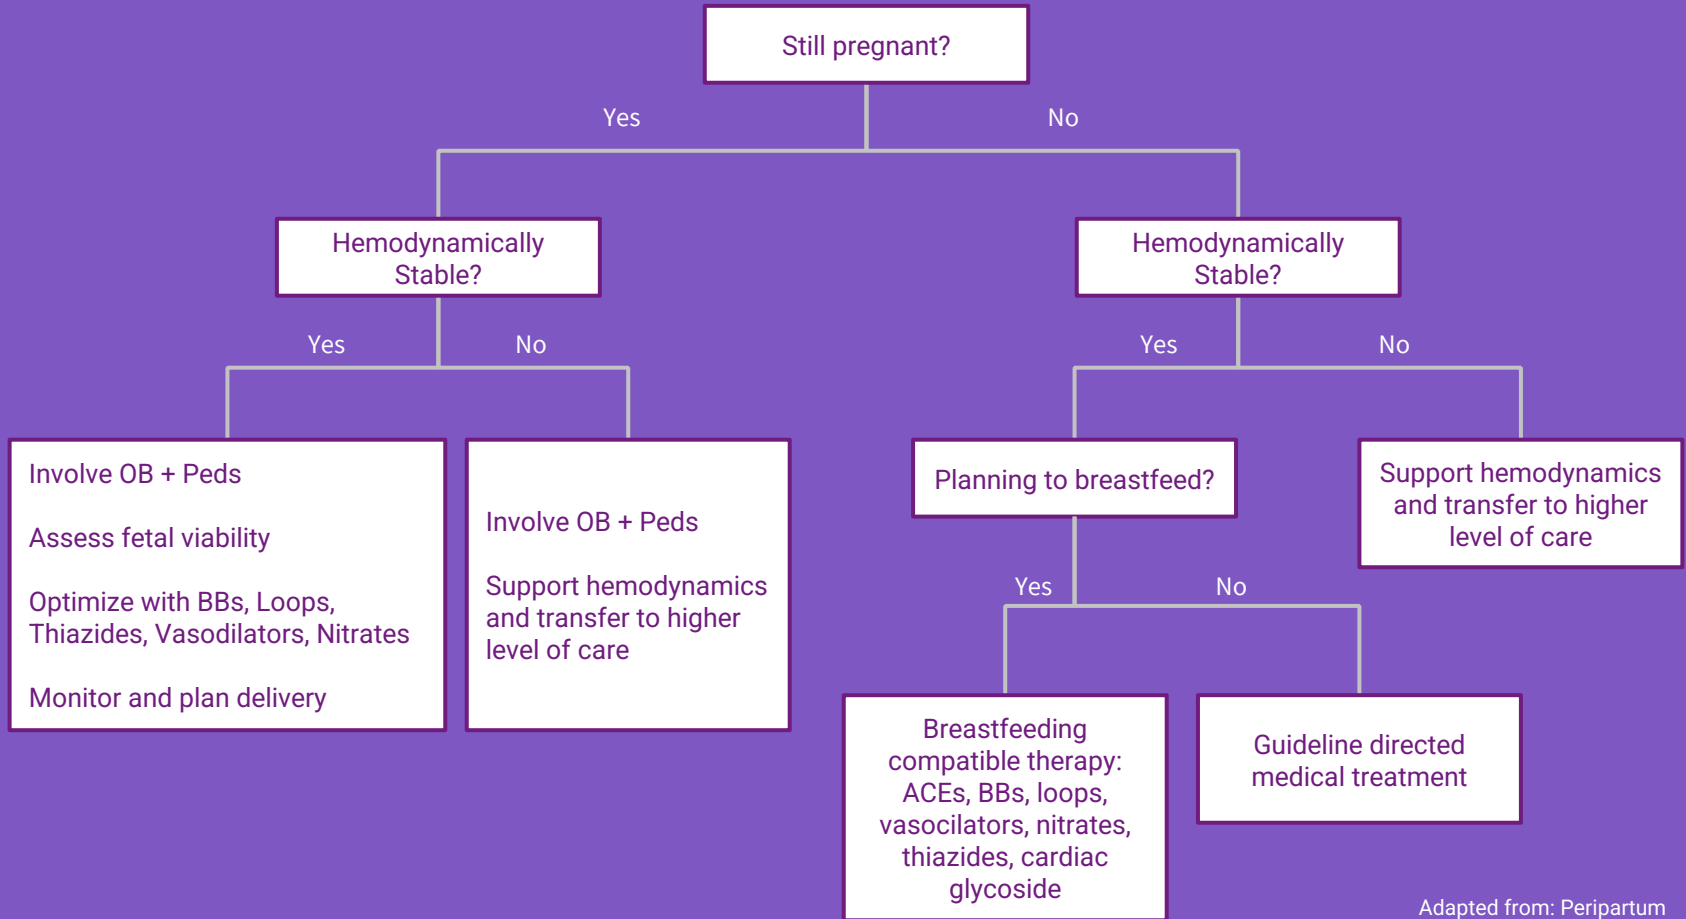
Still pregnant?

Yes

No

Hemodynamically Stable?

Hemodynamically Stable?

Yes

No

Yes

No

Involve OB + Peds

Assess fetal viability

Optimize with BBs, Loops, Thiazides, Vasodilators, Nitrates

Monitor and plan delivery

Involve OB + Peds

Support hemodynamics and transfer to higher level of care

Planning to breastfeed?

Support hemodynamics and transfer to higher level of care

Yes

No

Breastfeeding compatible therapy: ACEs, BBs, loops, vasocilators, nitrates, thiazides, cardiac glycoside

Guideline directed medical treatment

Adapted from: Peripartum